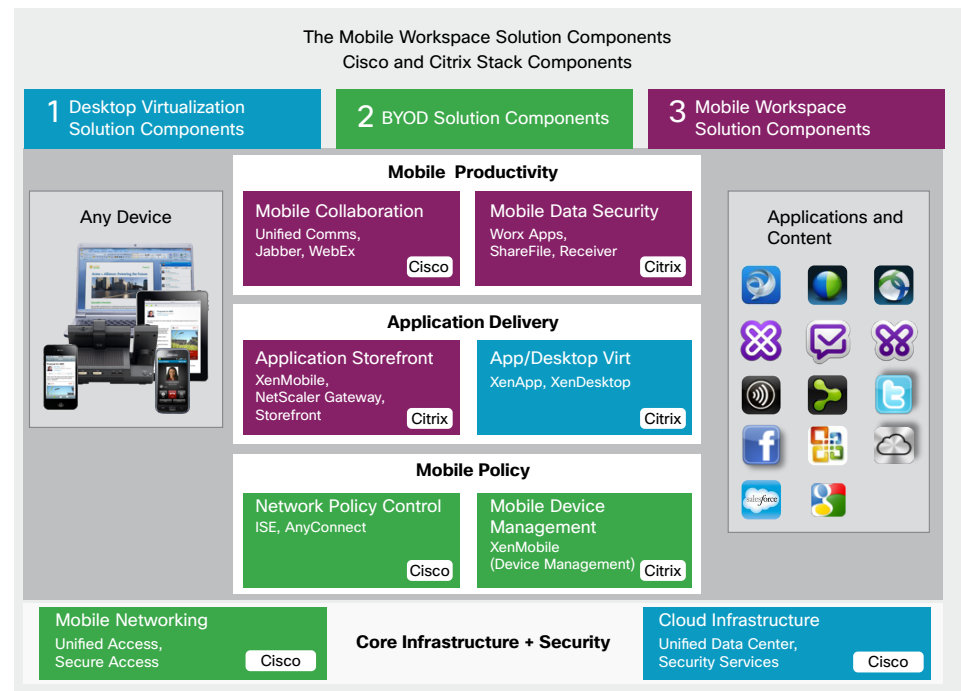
The Mobile Workspace Solution Components
Cisco and Citrix Stack Components

1 Desktop Virtualization Solution Components

2 BYOD Solution Components

3 Mobile Workspace Solution Components

Any Device

Mobile Productivity

Mobile Collaboration
Unified Comms, Jabber, WebEx
Cisco

Mobile Data Security
Worx Apps, ShareFile, Receiver
Citrix

Application Delivery

Application Storefront
XenMobile, NetScaler Gateway, Storefront
Citrix

App/Desktop Virt
XenApp, XenDesktop
Citrix

Mobile Policy

Network Policy Control
ISE, AnyConnect
Cisco

Mobile Device Management
XenMobile (Device Management)
Citrix

Applications and Content

salesforce

Mobile Networking
Unified Access, Secure Access
Cisco

Core Infrastructure + Security

Cloud Infrastructure
Unified Data Center, Security Services
Cisco